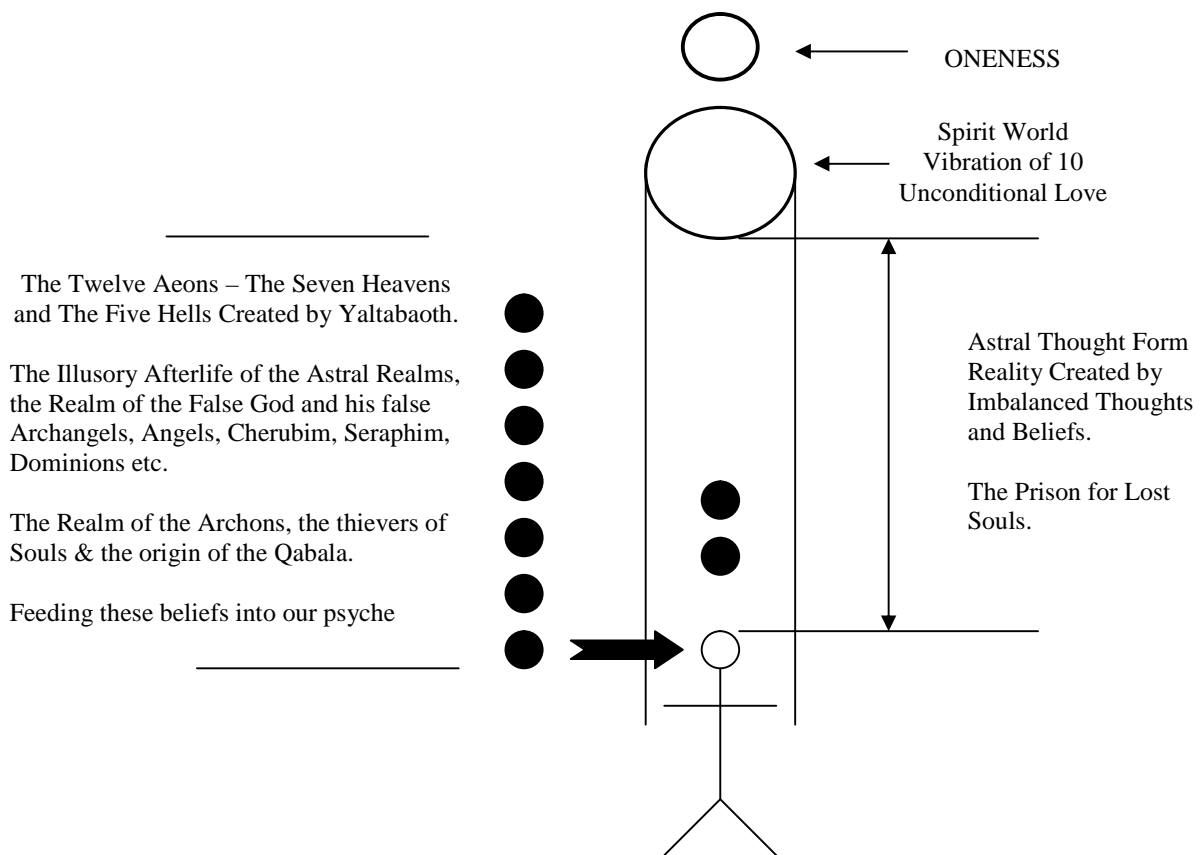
ONENESS

Spirit World
Vibration of 10
Unconditional Love

The Twelve Aeons – The Seven Heavens and The Five Hells Created by Yaltabaoth.

The Illusory Afterlife of the Astral Realms, the Realm of the False God and his false Archangels, Angels, Cherubim, Seraphim, Dominions etc.

The Realm of the Archons, the thievers of Souls & the origin of the Qabala.

Feeding these beliefs into our psyche

Astral Thought Form Reality Created by Imbalanced Thoughts and Beliefs.

The Prison for Lost Souls.